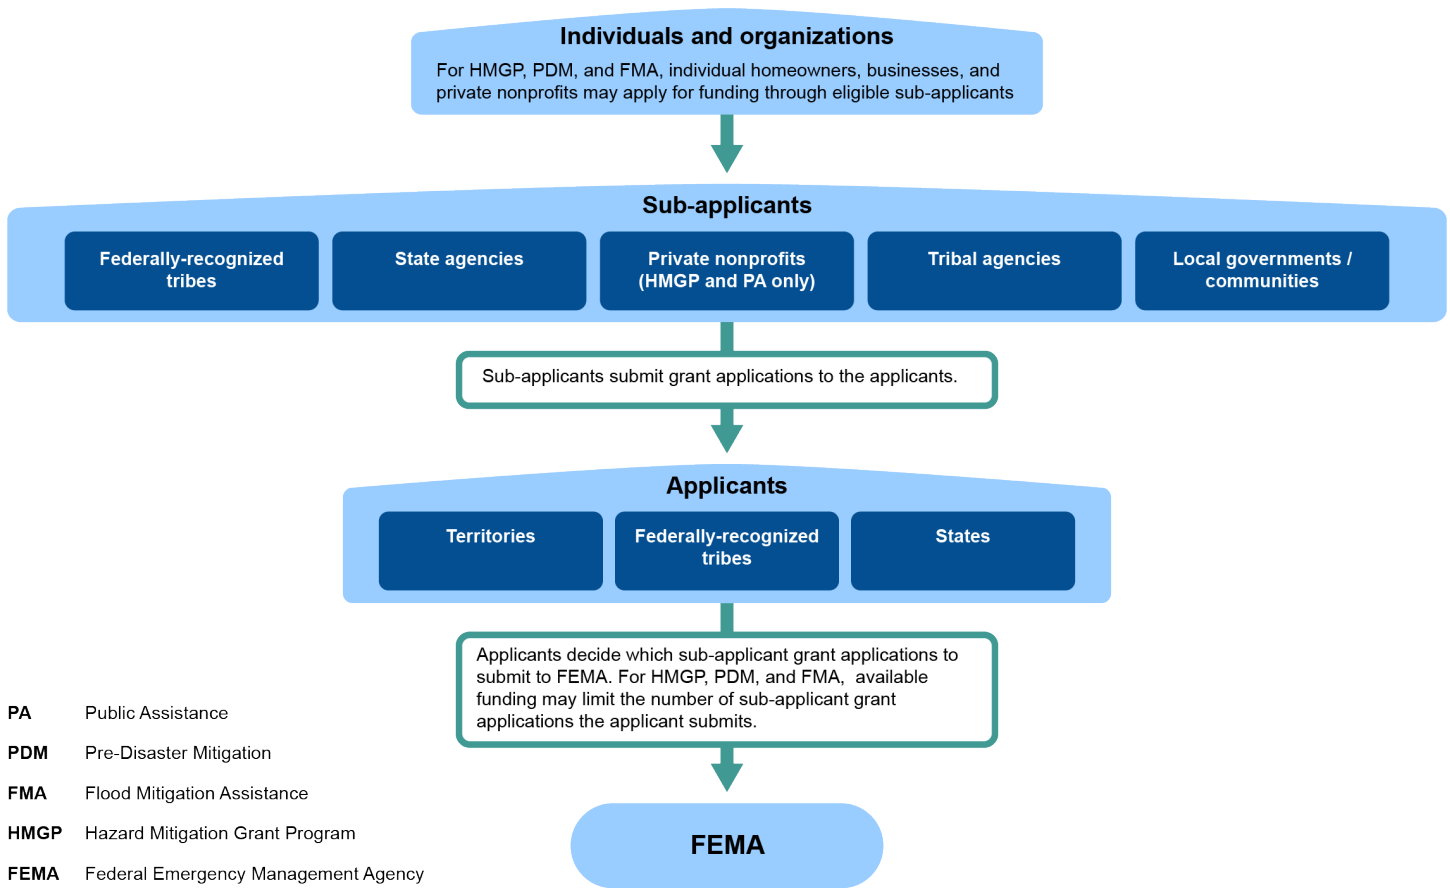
Individuals and organizations

For HMGP, PDM, and FMA, individual homeowners, businesses, and private nonprofits may apply for funding through eligible sub-applicants

Sub-applicants

Federally-recognized tribes

State agencies

Private nonprofits (HMGP and PA only)

Tribal agencies

Local governments / communities

Sub-applicants submit grant applications to the applicants.

Applicants

Territories

Federally-recognized tribes

States

Applicants decide which sub-applicant grant applications to submit to FEMA. For HMGP, PDM, and FMA, available funding may limit the number of sub-applicant grant applications the applicant submits.

FEMA

PA Public Assistance

PDM Pre-Disaster Mitigation

FMA Flood Mitigation Assistance

HMGP Hazard Mitigation Grant Program

FEMA Federal Emergency Management Agency